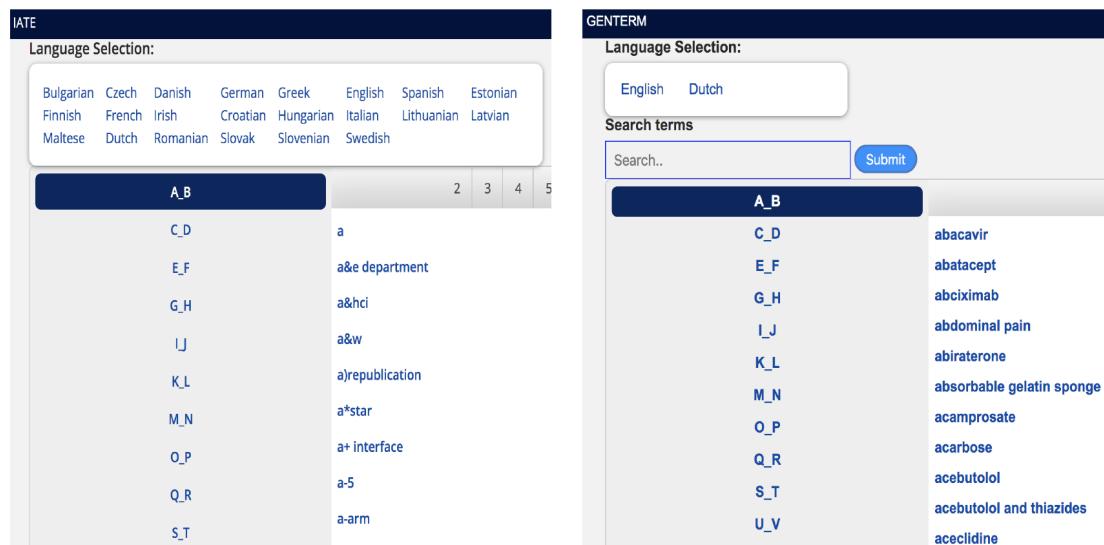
IATE

Language Selection:

Bulgarian Czech Danish German Greek English Spanish Estonian
Finnish French Irish Croatian Hungarian Italian Lithuanian Latvian
Maltese Dutch Romanian Slovak Slovenian Swedish

A_B
C_D
E_F
G_H
I_J
K_L
M_N
O_P
Q_R
S_T

2 3 4 5

a
a&e department
a&hci
a&w
a)republication
a*star
a+ interface
a-5
a-arm

GENTERM

Language Selection:

English Dutch

Search terms

Search..

Submit

A_B
C_D
E_F
G_H
I_J
K_L
M_N
O_P
Q_R
S_T
U_V

abacavir
abatacept
abciximab
abdominal pain
abiraterone
absorbable gelatin sponge
acamprosate
acarbose
acebutolol
acebutolol and thiazides
aceclidine